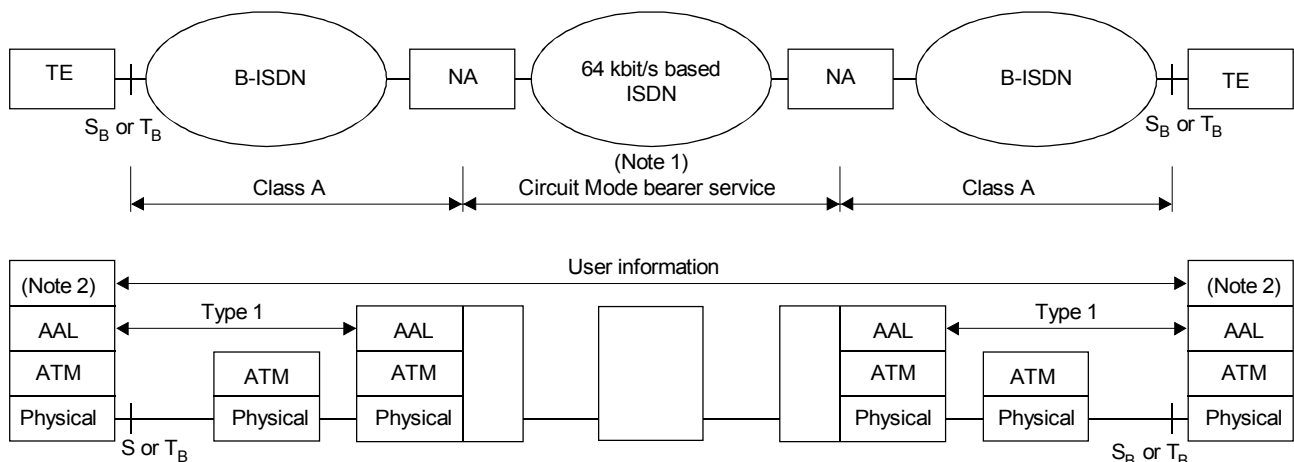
TE

B-ISDN

NA

64 kbit/s based ISDN

NA

B-ISDN

TE

$S_B$ or $T_B$

$S_B$ or $T_B$

(Note 1)

Class A

Circuit Mode bearer service

Class A

User information

(Note 2)

(Note 2)

Type 1

Type 1

AAL

AAL

AAL

AAL

ATM

ATM

ATM

ATM

ATM

ATM

Physical

Physical

Physical

Physical

Physical

Physical

S or $T_B$

$S_B$ or $T_B$